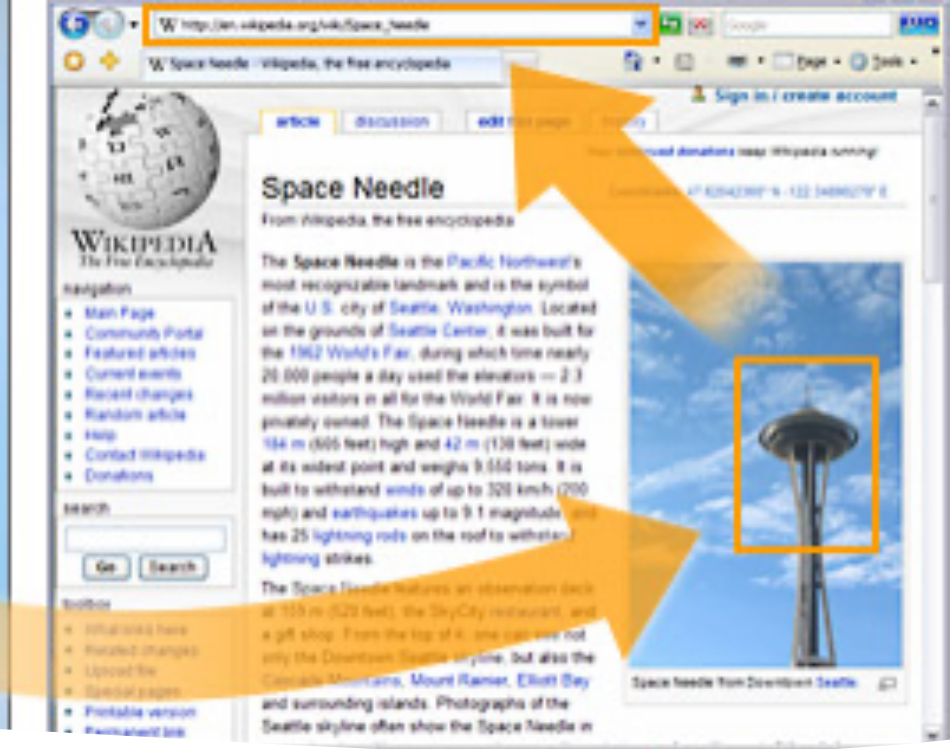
W http://en.wikipedia.org/wiki/Space_Needle

Google

W Space Needle - Wikipedia, the free encyclopedia

Page • Tools •

Sign in / create account

article discussion edit this page history

Your continued donations keep Wikipedia running!

Space Needle

Coordinates: 47.62042300° N -122.34900278° E

From Wikipedia, the free encyclopedia

WIKIPEDIA
The Free Encyclopedia

navigation
• Main Page
• Community Portal
• Featured articles
• Current events
• Recent changes
• Random article
• Help
• Contact Wikipedia
• Donations

search
Go Search

toolbox
• What links here
• Related changes
• Upload file
• Special pages
• Printable version
• Permanent link

The Space Needle is the Pacific Northwest's most recognizable landmark and is the symbol of the U.S. city of Seattle, Washington. Located on the grounds of Seattle Center, it was built for the 1962 World's Fair, during which time nearly 20,000 people a day used the elevators — 2.3 million visitors in all for the World Fair. It is now privately owned. The Space Needle is a tower 184 m (605 feet) high and 42 m (138 feet) wide at its widest point and weighs 9,550 tons. It is built to withstand winds of up to 320 km/h (200 mph) and earthquakes up to 9.1 magnitude, and has 25 lightning rods on the roof to withstand lightning strikes.

The Space Needle features an observation deck at 159 m (520 feet), the SkyCity restaurant, and a gift shop. From the top of it, one can see not only the Downtown Seattle skyline, but also the Cascade Mountains, Mount Rainier, Elliott Bay and surrounding islands. Photographs of the Seattle skyline often show the Space Needle in

Space Needle from Downtown Seattle.